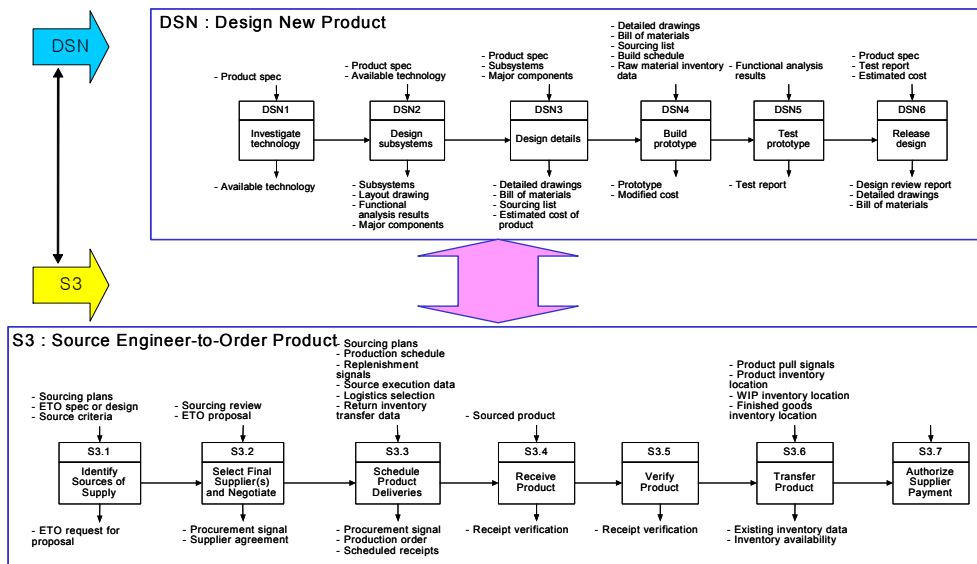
DSN

S3

DSN : Design New Product

- Product spec

DSN1
Investigate technology

- Available technology

- Product spec
- Available technology

DSN2
Design subsystems

- Subsystems
- Layout drawing
- Functional analysis results
- Major components

- Product spec
- Subsystems
- Major components

DSN3
Design details

- Detailed drawings
- Bill of materials
- Sourcing list
- Estimated cost of product

- Detailed drawings
- Bill of materials
- Sourcing list
- Build schedule
- Raw material inventory data

DSN4
Build prototype

- Prototype
- Modified cost

- Functional analysis results

DSN5
Test prototype

- Test report

- Product spec
- Test report
- Estimated cost

DSN6
Release design

- Design review report
- Detailed drawings
- Bill of materials

S3 : Source Engineer-to-Order Product

- Sourcing plans
- ETO spec or design
- Source criteria

S3.1
Identify Sources of Supply

- ETO request for proposal

- Sourcing review
- ETO proposal

S3.2
Select Final Supplier(s) and Negotiate

- Procurement signal
- Supplier agreement

- Sourcing plans
- Production schedule
- Replenishment signals
- Source execution data
- Logistics selection
- Return inventory transfer data

S3.3
Schedule Product Deliveries

- Procurement signal
- Production order
- Scheduled receipts

- Sourced product

S3.4
Receive Product

- Receipt verification

S3.5
Verify Product

- Receipt verification

- Product pull signals
- Product inventory location
- WIP inventory location
- Finished goods inventory location

S3.6
Transfer Product

- Existing inventory data
- Inventory availability

S3.7
Authorize Supplier Payment